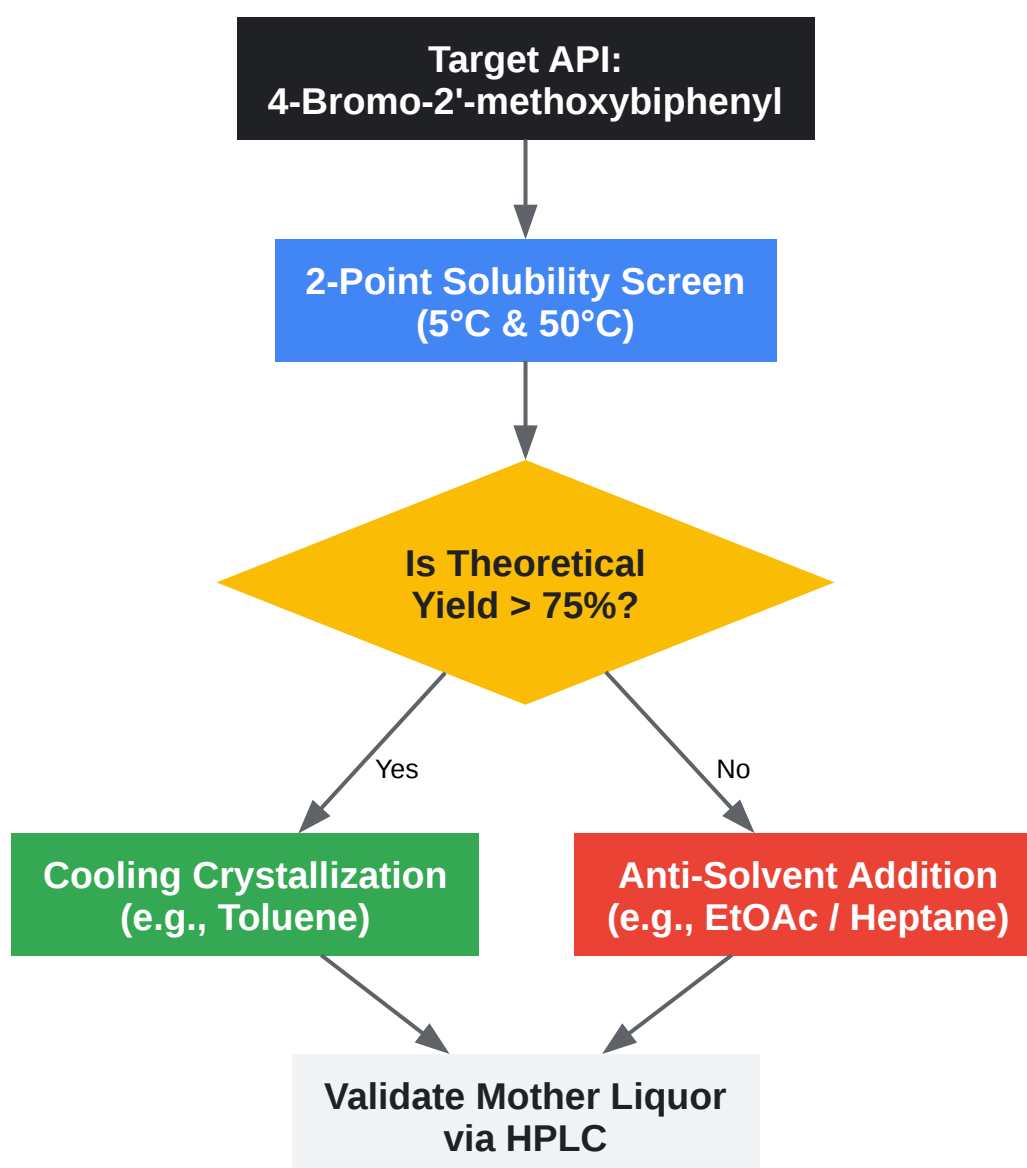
Target API:
4-Bromo-2'-methoxybiphenyl

2-Point Solubility Screen
(5°C & 50°C)

Is Theoretical
Yield > 75%?

Yes

No

Cooling Crystallization
(e.g., Toluene)

Anti-Solvent Addition
(e.g., EtOAc / Heptane)

Validate Mother Liquor
via HPLC